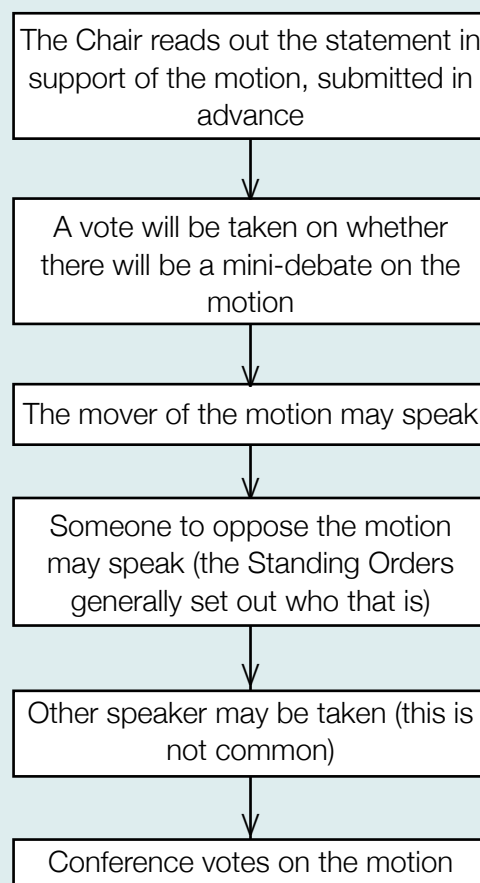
The Chair reads out the statement in support of the motion, submitted in advance

A vote will be taken on whether there will be a mini-debate on the motion

The mover of the motion may speak

Someone to oppose the motion may speak (the Standing Orders generally set out who that is)

Other speaker may be taken (this is not common)

Conference votes on the motion